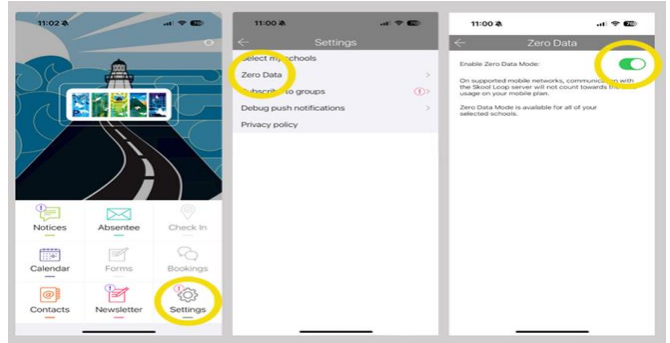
11:02

Notices
Absentee
Check In
Calendar
Forms
Bookings
Contacts
Newsletter
Settings

11:00

Settings
Select my schools
Zero Data
Subscribe to groups
Debug push notifications
Privacy policy

11:00

Zero Data
Enable Zero Data Mode:

On supported mobile networks, communication with the Skool Loop server will not count towards the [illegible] usage on your mobile plan.

Zero Data Mode is available for all of your selected schools.